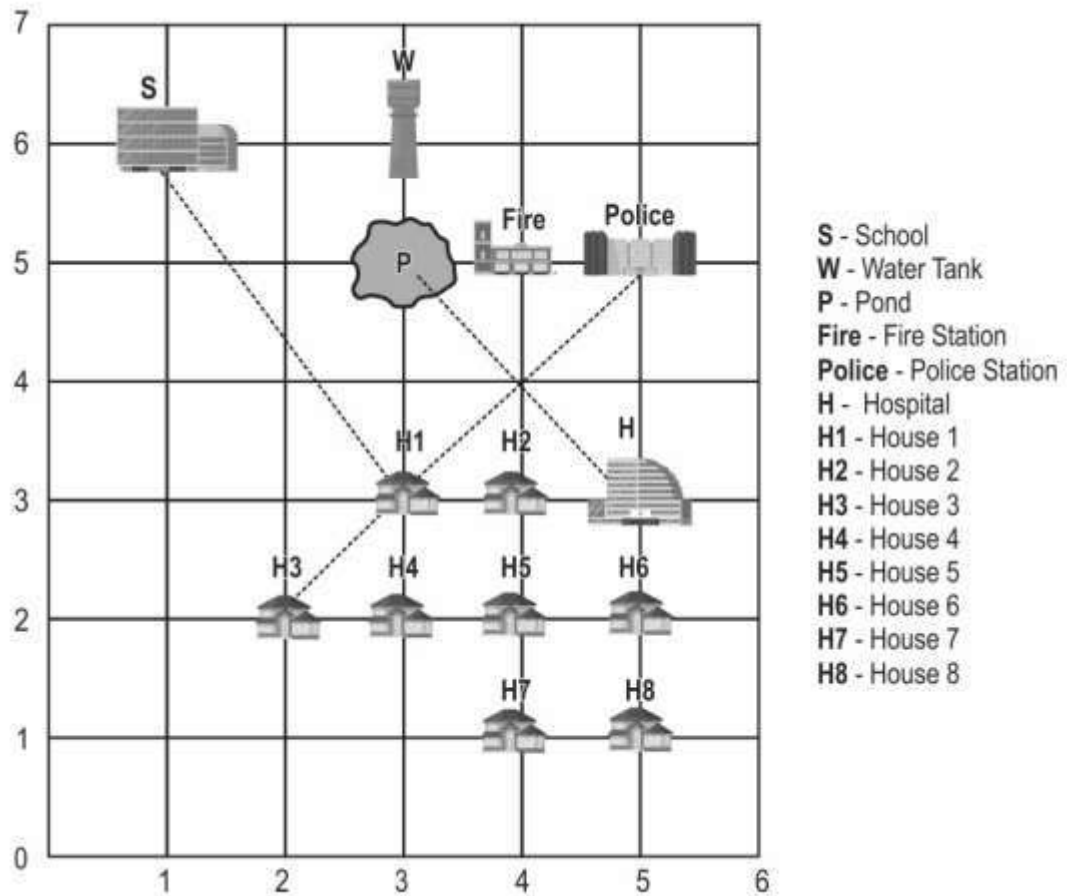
7
6
5
4
3
2
1
0
1
2
3
4
5
6

S
W
P
Fire
Police
H1
H2
H
H3
H4
H5
H6
H7
H8

**S** - School
**W** - Water Tank
**P** - Pond
**Fire** - Fire Station
**Police** - Police Station
**H** - Hospital
**H1** - House 1
**H2** - House 2
**H3** - House 3
**H4** - House 4
**H5** - House 5
**H6** - House 6
**H7** - House 7
**H8** - House 8